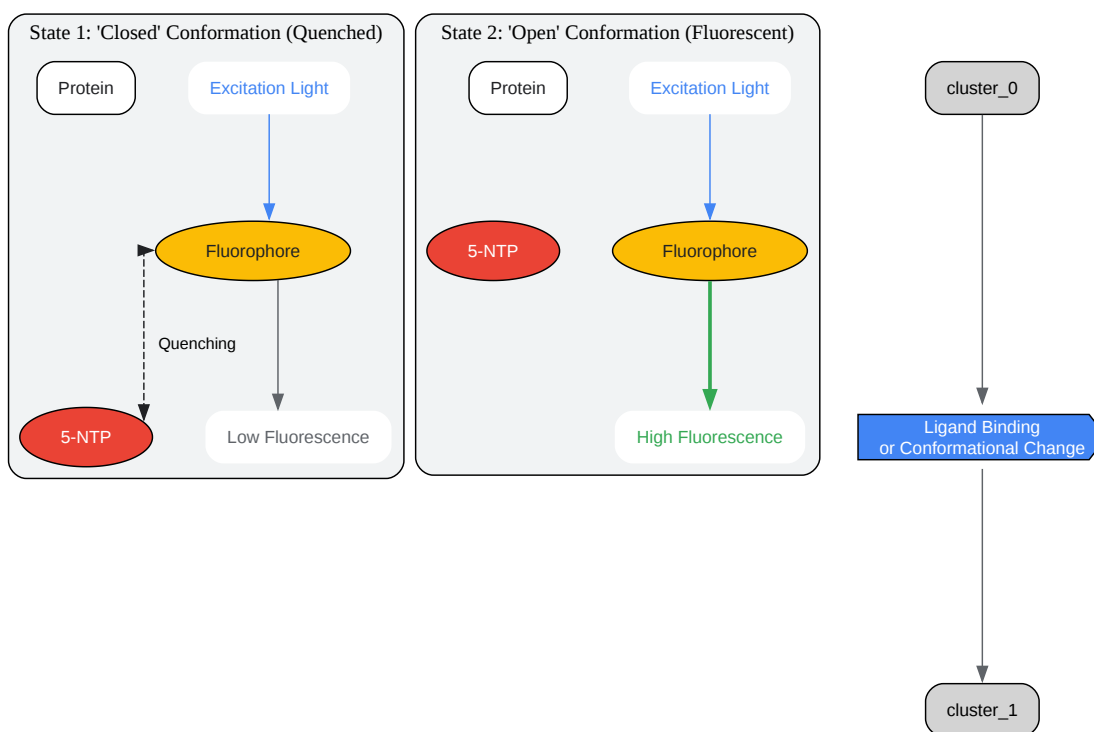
State 1: 'Closed' Conformation (Quenched)

Protein

Excitation Light

Fluorophore

Quenching

5-NTP

Low Fluorescence

State 2: 'Open' Conformation (Fluorescent)

Protein

Excitation Light

5-NTP

Fluorophore

High Fluorescence

cluster_0

Ligand Binding or Conformational Change

cluster_1